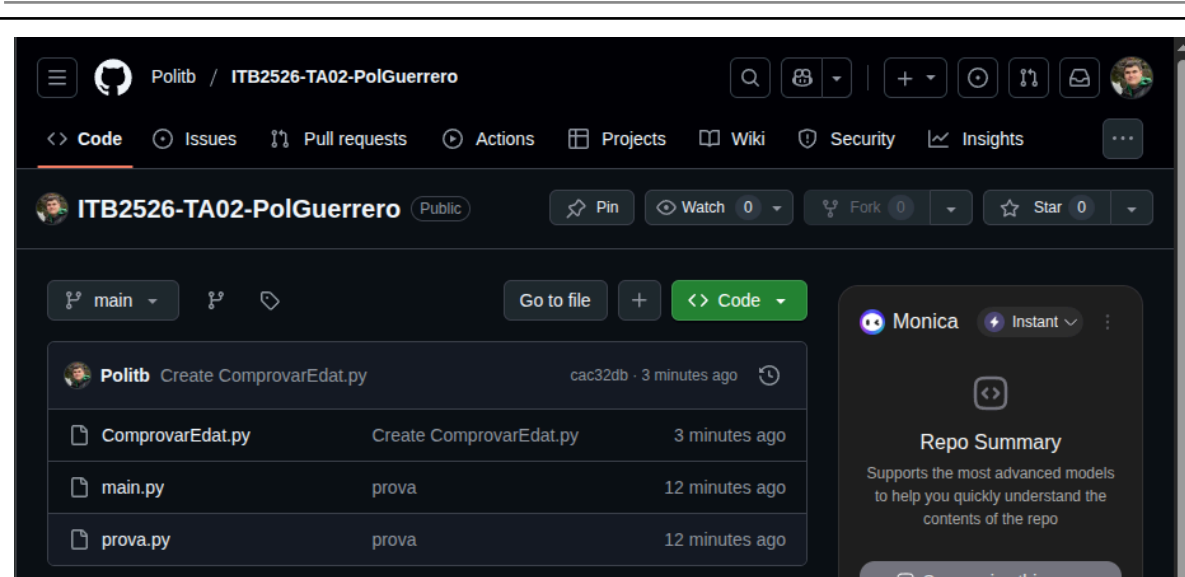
Politb / ITB2526-TA02-PolGuerrero

<> Code Issues Pull requests Actions Projects Wiki Security Insights ...

ITB2526-TA02-PolGuerrero Public

Pin Watch 0 Fork 0 Star 0

main

Go to file + <> Code

Politb Create ComprovarEdat.py cac32db · 3 minutes ago

| | | |
|---|---|---|
| ComprovarEdat.py | Create ComprovarEdat.py | 3 minutes ago |
| main.py | prova | 12 minutes ago |
| prova.py | prova | 12 minutes ago |

Monica Instant

Repo Summary

Supports the most advanced models to help you quickly understand the contents of the repo

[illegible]